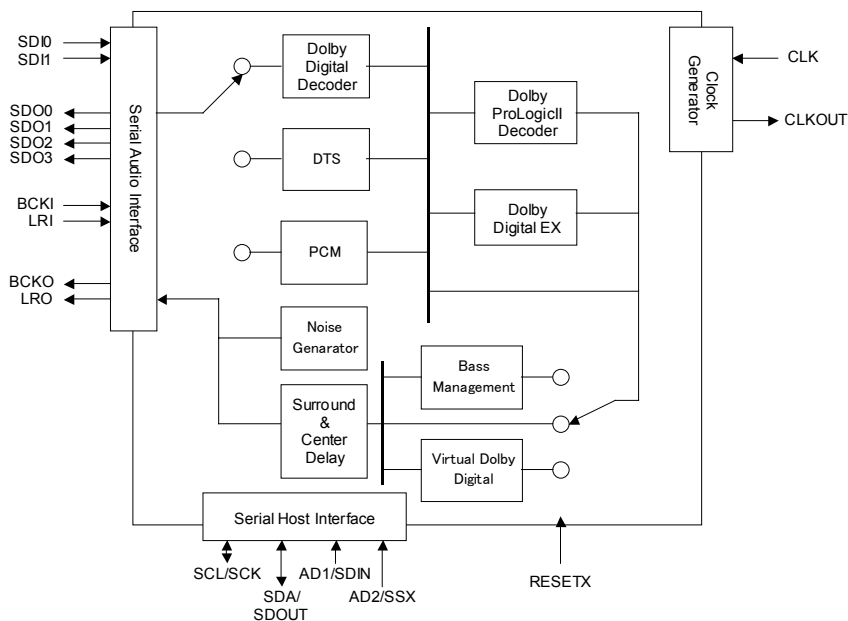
SDI0
SDI1

SDO0
SDO1
SDO2
SDO3

BCKI
LRI

BCKO
LRO

Serial Audio Interface

Dolby Digital Decoder

DTS

PCM

Dolby ProLogicII Decoder

Dolby Digital EX

Clock Generator

CLK

CLKOUT

Noise Genarator

Surround & Center Delay

Bass Management

Virtual Dolby Digital

Serial Host Interface

SCL/SCK

SDA/ SDOUT

AD1/SDIN

AD2/SSX

RESETX